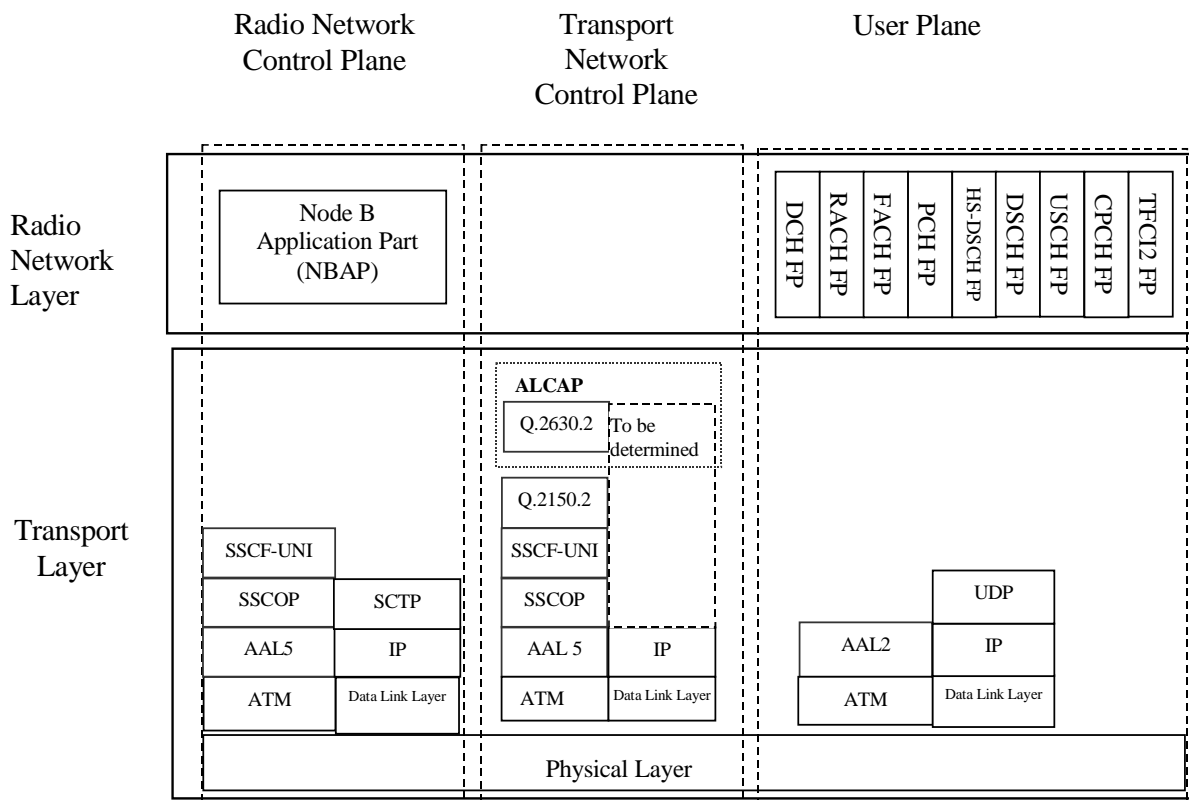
Radio Network Control Plane

Transport Network Control Plane

User Plane

Radio Network Layer

Node B Application Part (NBAP)

DCH FP

RACH FP

FACH FP

PCH FP

HS-DSCH FP

DSCH FP

USCH FP

CPCH FP

TFCI2 FP

Transport Layer

ALCAP

Q.2630.2

To be determined

Q.2150.2

SSCF-UNI

SSCOP

AAL 5

IP

ATM

Data Link Layer

SSCF-UNI

SSCOP

SCTP

AAL5

IP

ATM

Data Link Layer

UDP

AAL2

IP

ATM

Data Link Layer

Physical Layer